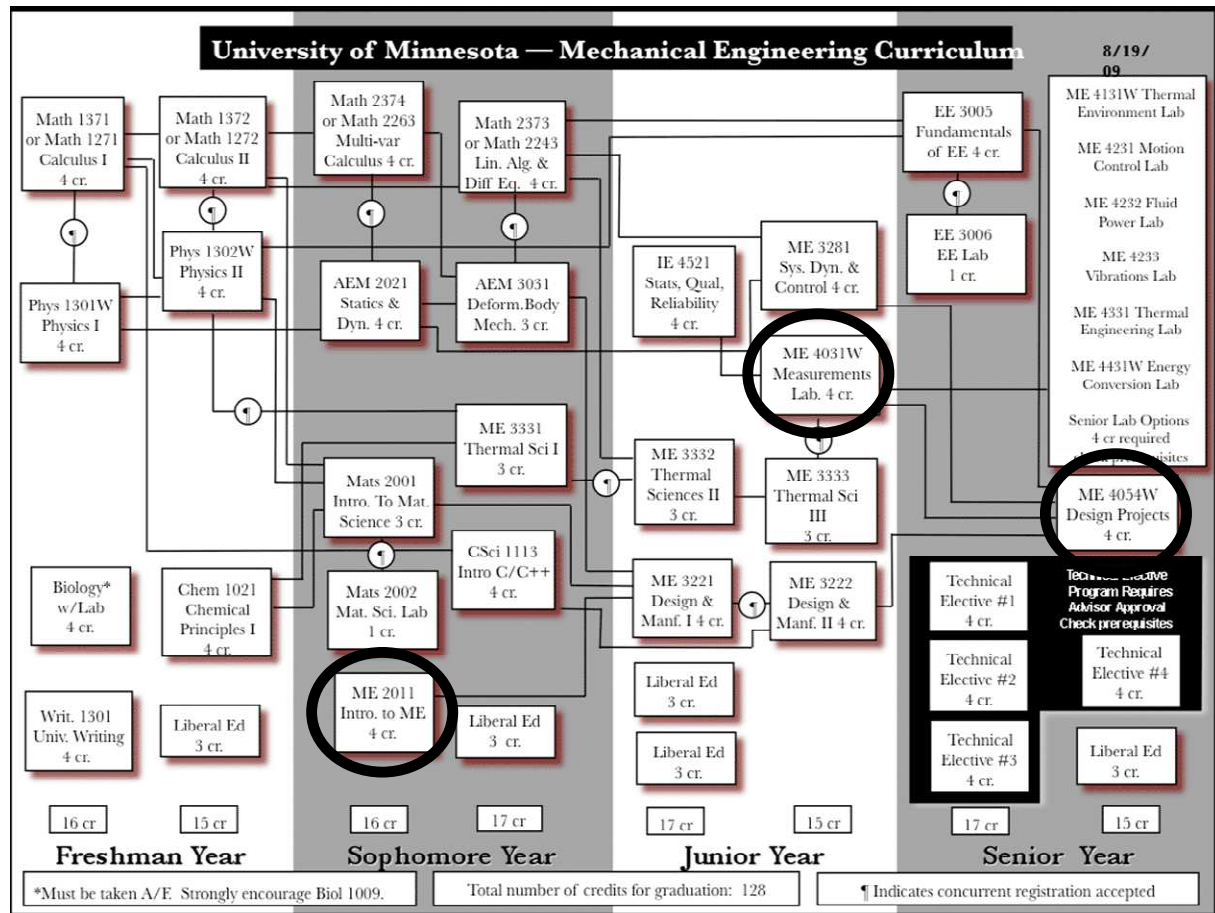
University of Minnesota — Mechanical Engineering Curriculum

8/19/09

Math 1371 or Math 1271 Calculus I 4 cr.

Math 1372 or Math 1272 Calculus II 4 cr.

Math 2374 or Math 2263 Multi-var Calculus 4 cr.

Math 2373 or Math 2243 Lin. Alg. & Diff Eq. 4 cr.

EE 3005 Fundamentals of EE 4 cr.

ME 4131W Thermal Environment Lab

ME 4231 Motion Control Lab

ME 4232 Fluid Power Lab

ME 4233 Vibrations Lab

ME 4331 Thermal Engineering Lab

ME 4431W Energy Conversion Lab

Senior Lab Options 4 cr required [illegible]

¶

¶

¶

¶

¶

Phys 1302W Physics II 4 cr.

EE 3006 EE Lab 1 cr.

IE 4521 Stats, Qual, Reliability 4 cr.

ME 3281 Sys. Dyn. & Control 4 cr.

Phys 1301W Physics I 4 cr.

AEM 2021 Statics & Dyn. 4 cr.

AEM 3031 Deform.Body Mech. 3 cr.

ME 4031W Measurements Lab. 4 cr.

¶

ME 3331 Thermal Sci I 3 cr.

¶

ME 3332 Thermal Sciences II 3 cr.

ME 3333 Thermal Sci III 3 cr.

¶

Mats 2001 Intro. To Mat. Science 3 cr.

ME 4054W Design Projects 4 cr.

¶

CSci 1113 Intro C/C++ 4 cr.

Biology* w/Lab 4 cr.

Chem 1021 Chemical Principles I 4 cr.

Mats 2002 Mat. Sci. Lab 1 cr.

ME 3221 Design & Manf. I 4 cr.

¶

ME 3222 Design & Manf. II 4 cr.

Technical Elective #1 4 cr.

Technical Elective Program Requires Advisor Approval Check prerequisites

Technical Elective #2 4 cr.

Technical Elective #4 4 cr.

Liberal Ed 3 cr.

ME 2011 Intro. to ME 4 cr.

Writ. 1301 Univ. Writing 4 cr.

Liberal Ed 3 cr.

Liberal Ed 3 cr.

Liberal Ed 3 cr.

Technical Elective #3 4 cr.

Liberal Ed 3 cr.

16 cr | 15 cr | 16 cr | 17 cr | 17 cr | 15 cr | 17 cr | 15 cr

Freshman Year

Sophomore Year

Junior Year

Senior Year

*Must be taken A/F. Strongly encourage Biol 1009.

Total number of credits for graduation: 128

¶ Indicates concurrent registration accepted